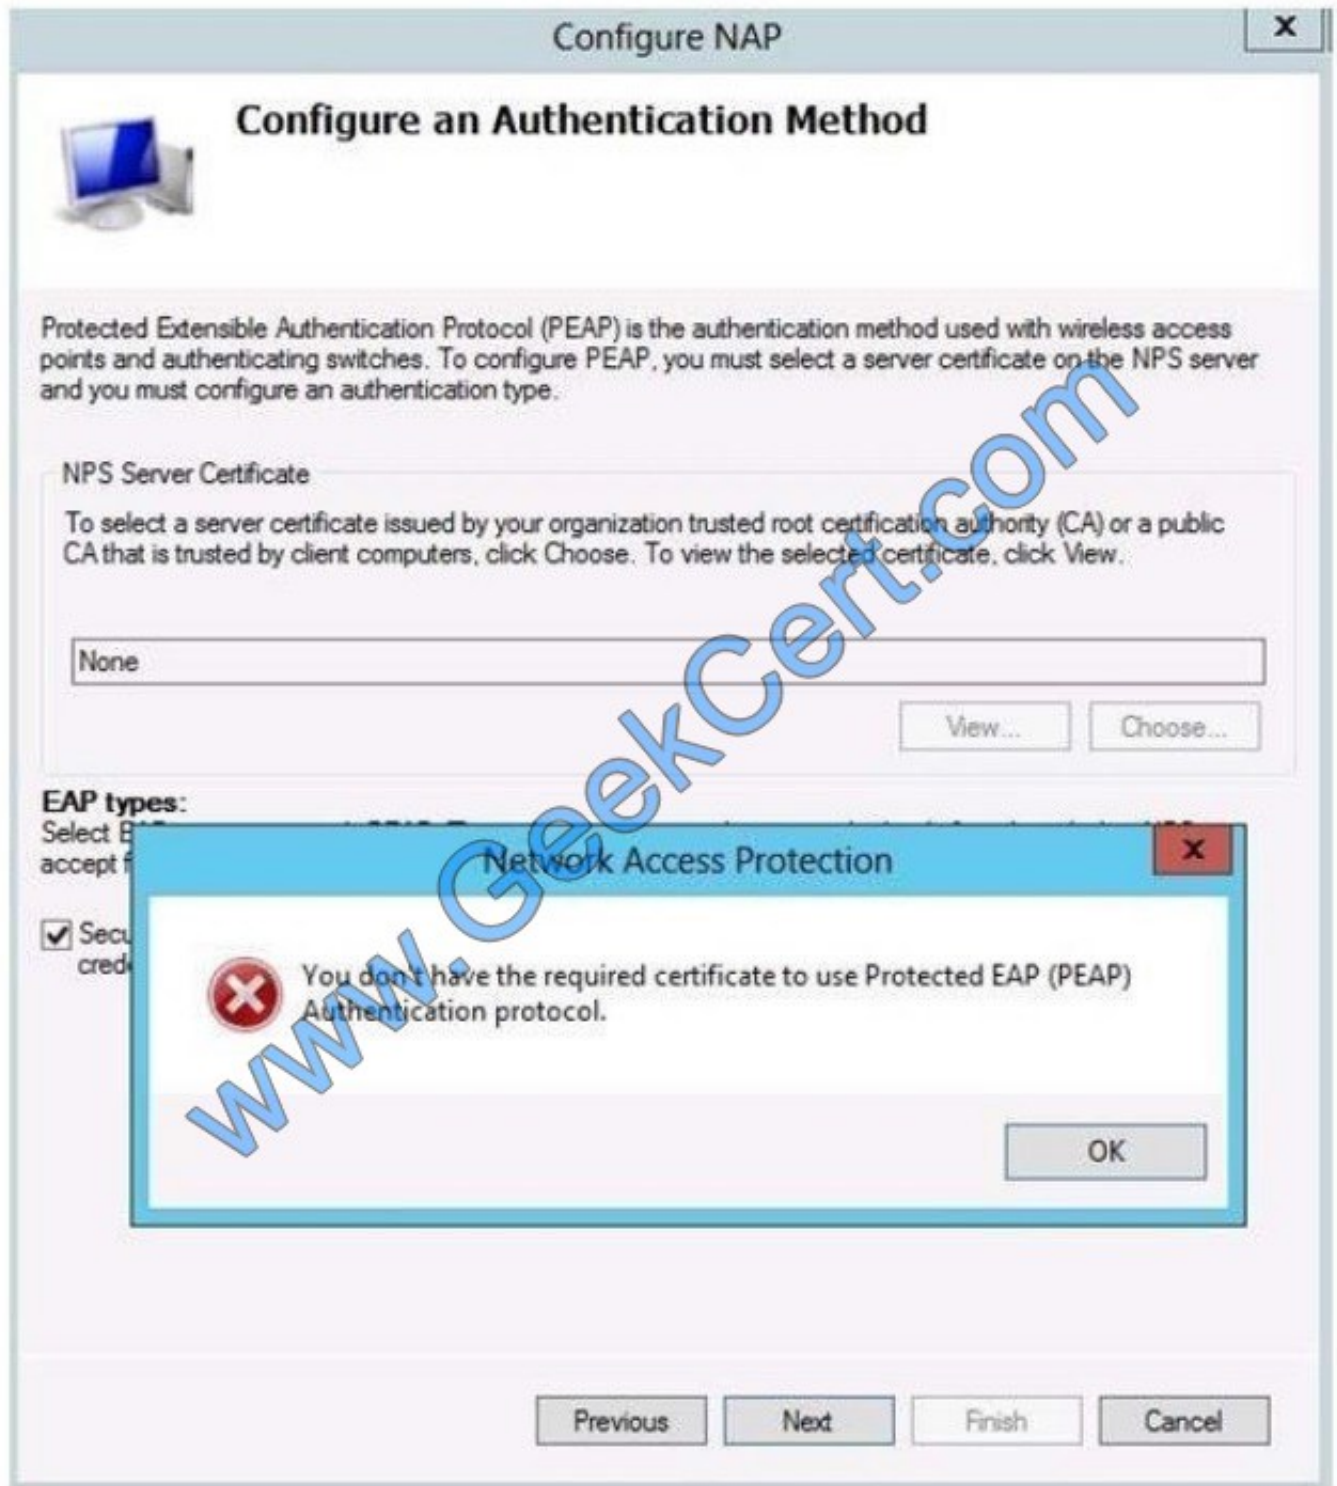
Configure NAP

x

Configure an Authentication Method

Protected Extensible Authentication Protocol (PEAP) is the authentication method used with wireless access points and authenticating switches. To configure PEAP, you must select a server certificate on the NPS server and you must configure an authentication type.

NPS Server Certificate

To select a server certificate issued by your organization trusted root certification authority (CA) or a public CA that is trusted by client computers, click Choose. To view the selected certificate, click View.

None

View...

Choose...

EAP types:

Select E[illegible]

accept f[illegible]

Secu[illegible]

cred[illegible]

Network Access Protection

x

You don't have the required certificate to use Protected EAP (PEAP) Authentication protocol.

OK

www.GeekCert.com

Previous

Next

Finish

Cancel